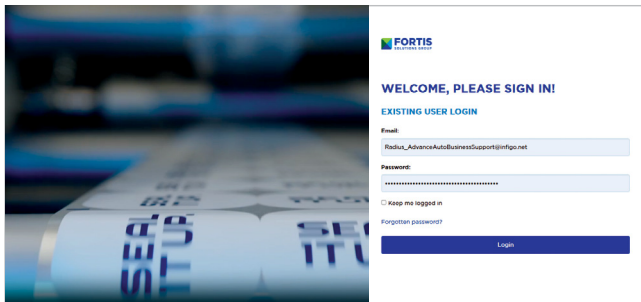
FORTIS
SOLUTIONS GROUP

WELCOME, PLEASE SIGN IN!

EXISTING USER LOGIN

Email:

Radius_AdvanceAutoBusinessSupport@infigo.net

Password:

••••••••••••••••••••••••••••••••••••••••

Keep me logged in

Forgotten password?

Login